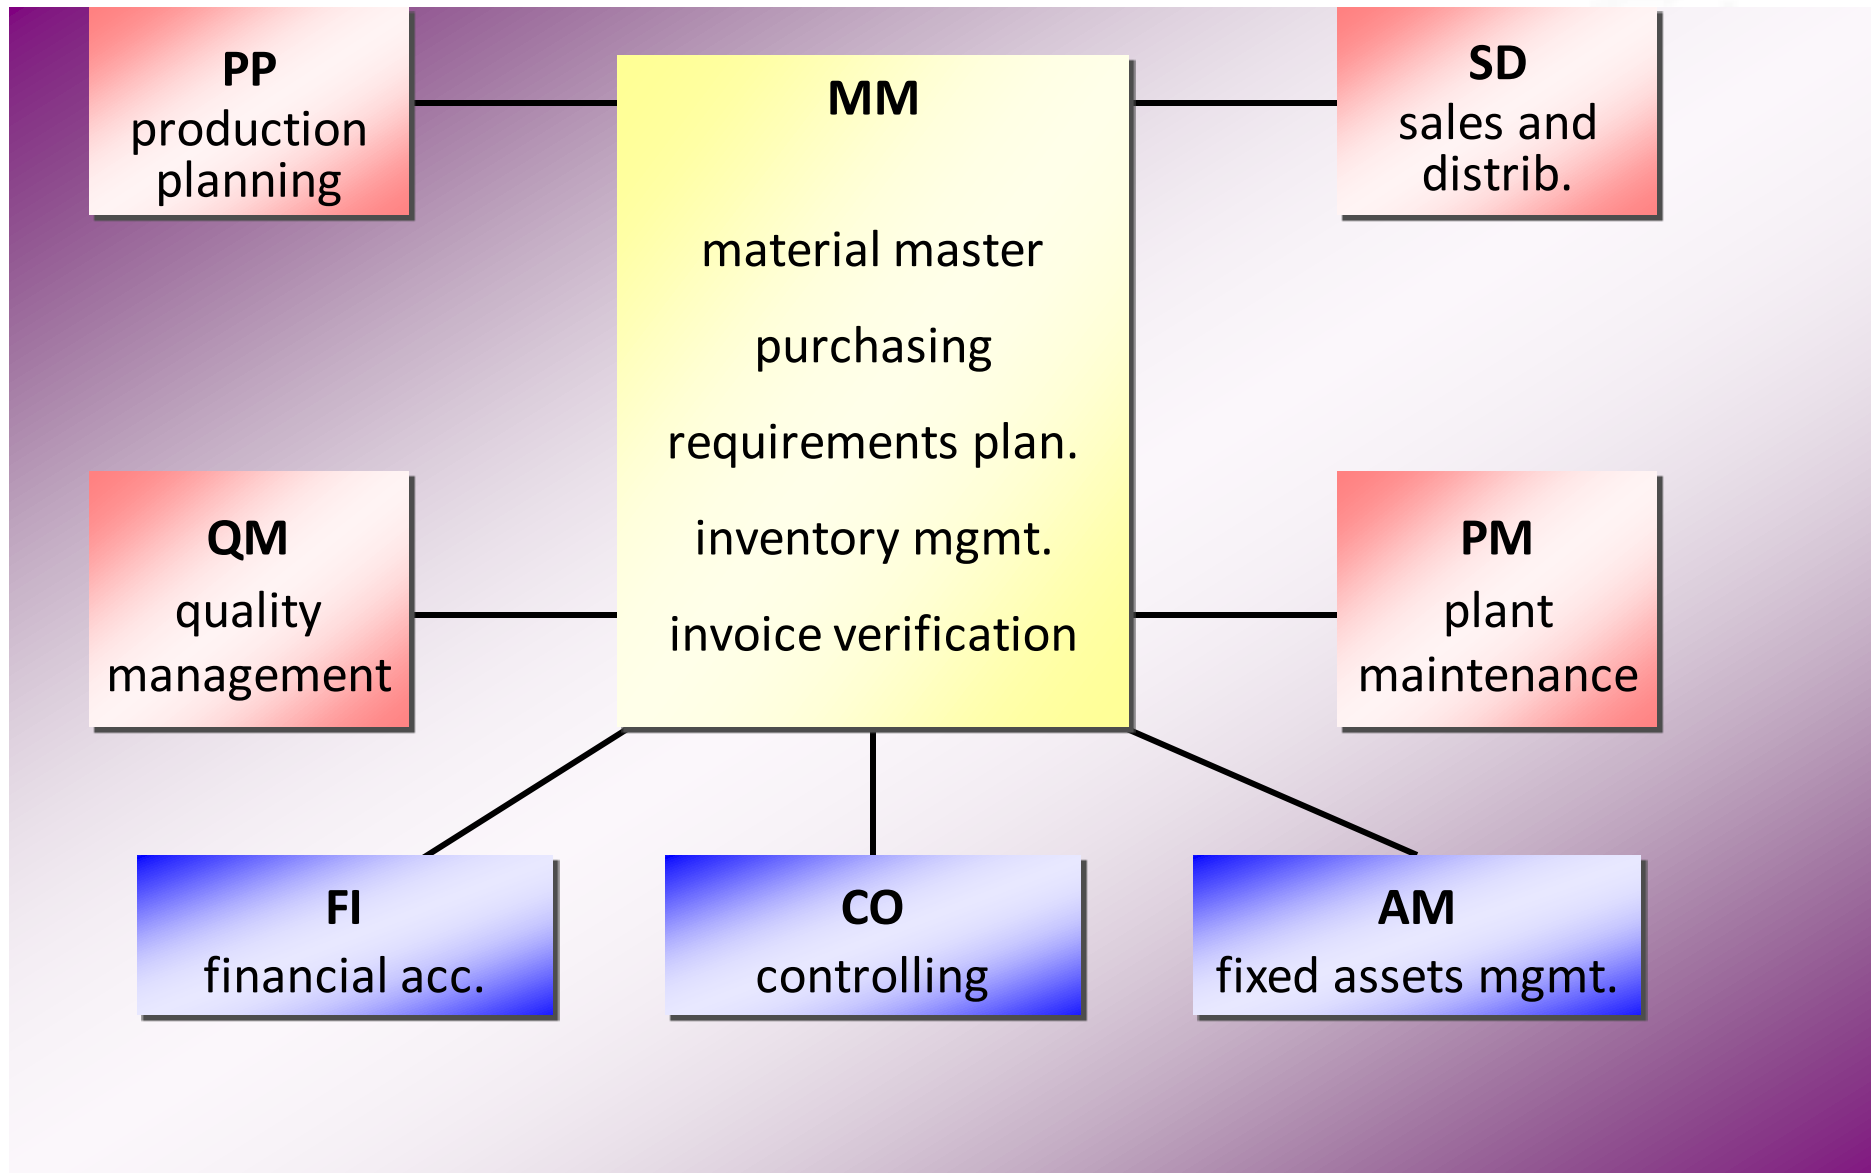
PP
production planning

MM

material master

purchasing

requirements plan.

inventory mgmt.

invoice verification

SD
sales and distrib.

QM
quality management

PM
plant maintenance

FI
financial acc.

CO
controlling

AM
fixed assets mgmt.